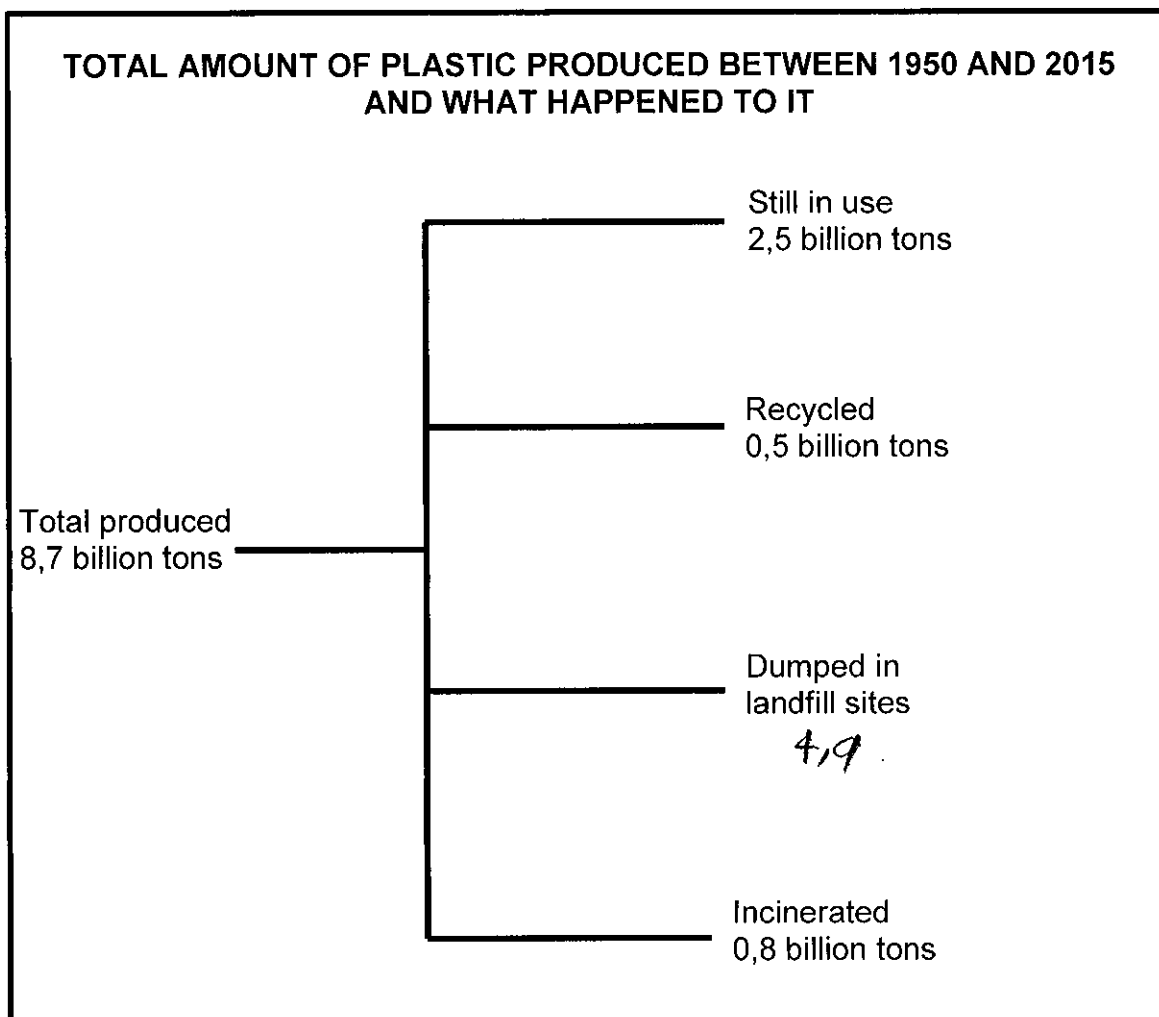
TOTAL AMOUNT OF PLASTIC PRODUCED BETWEEN 1950 AND 2015 AND WHAT HAPPENED TO IT

Total produced
8,7 billion tons

Still in use
2,5 billion tons

Recycled
0,5 billion tons

Dumped in landfill sites
4,9

Incinerated
0,8 billion tons